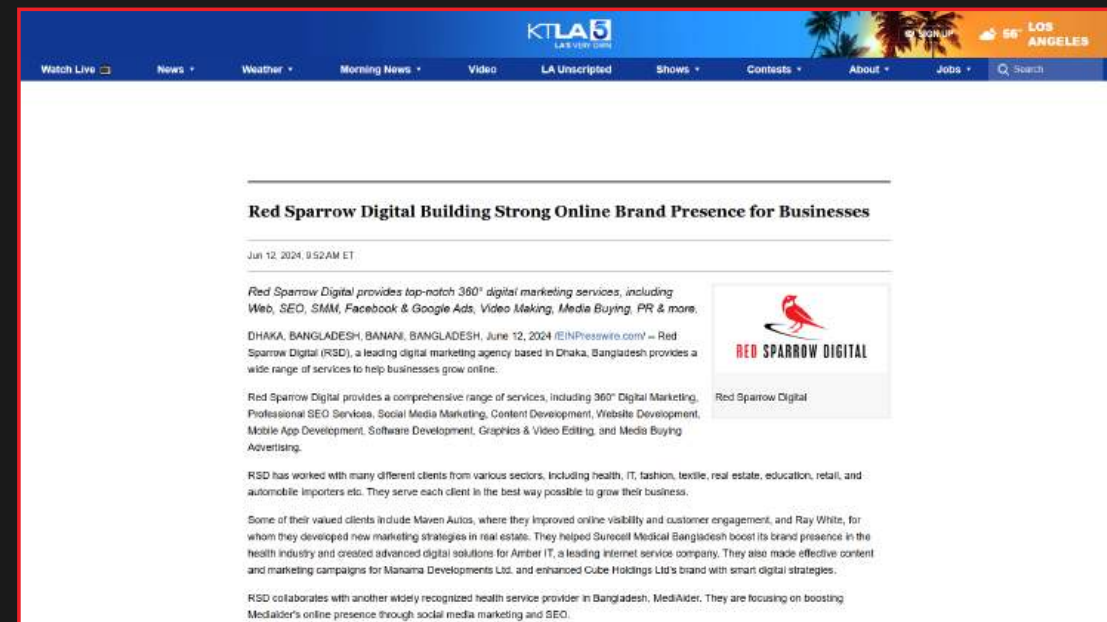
KTLA 5
LA's VERY OWN

SIGN UP

56° LOS ANGELES

Watch Live News Weather Morning News Video LA Unscripted Shows Contests About Jobs Search

Red Sparrow Digital Building Strong Online Brand Presence for Businesses

Jun 12, 2024, 9:52 AM ET

Red Sparrow Digital provides top-notch 360° digital marketing services, including Web, SEO, SMM, Facebook & Google Ads, Video Making, Media Buying, PR & more.

RED SPARROW DIGITAL

Red Sparrow Digital

DHAKA, BANGLADESH, BANANI, BANGLADESH, June 12, 2024 /EINPresswire.com/ -- Red Sparrow Digital (RSD), a leading digital marketing agency based in Dhaka, Bangladesh provides a wide range of services to help businesses grow online.

Red Sparrow Digital provides a comprehensive range of services, including 360° Digital Marketing, Professional SEO Services, Social Media Marketing, Content Development, Website Development, Mobile App Development, Software Development, Graphics & Video Editing, and Media Buying Advertising.

RSD has worked with many different clients from various sectors, including health, IT, fashion, textile, real estate, education, retail, and automobile importers etc. They serve each client in the best way possible to grow their business.

Some of their valued clients include Maven Autos, where they improved online visibility and customer engagement, and Ray White, for whom they developed new marketing strategies in real estate. They helped Surecell Medical Bangladesh boost its brand presence in the health industry and created advanced digital solutions for Amber IT, a leading internet service company. They also made effective content and marketing campaigns for Manama Developments Ltd. and enhanced Cube Holdings Ltd's brand with smart digital strategies.

RSD collaborates with another widely recognized health service provider in Bangladesh, MediAider. They are focusing on boosting MediAider's online presence through social media marketing and SEO.